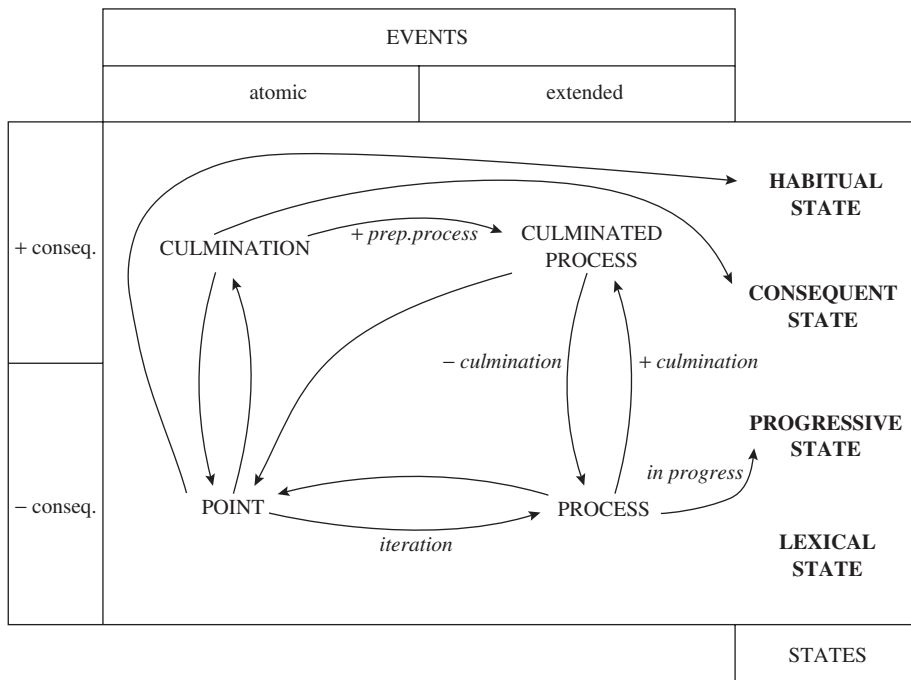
| | EVENTS | | |
|---|---|---|---|
| | atomic | extended | |

+ conseq.

− conseq.

CULMINATION

+ prep.process

CULMINATED PROCESS

HABITUAL STATE

CONSEQUENT STATE

− culmination

+ culmination

PROGRESSIVE STATE

in progress

POINT

PROCESS

iteration

LEXICAL STATE

STATES